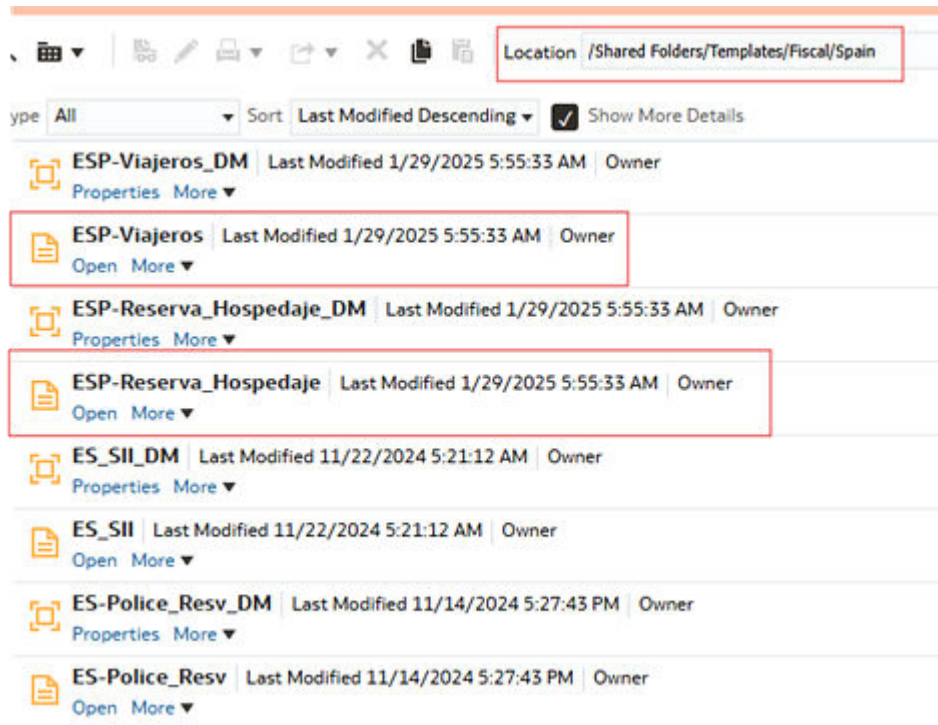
Location /Shared Folders/Templates/Fiscal/Spain

ype All Sort Last Modified Descending Show More Details

ESP-Viajeros_DM Last Modified 1/29/2025 5:55:33 AM Owner
Properties More

ESP-Viajeros Last Modified 1/29/2025 5:55:33 AM Owner
Open More

ESP-Reserva_Hospedaje_DM Last Modified 1/29/2025 5:55:33 AM Owner
Properties More

ESP-Reserva_Hospedaje Last Modified 1/29/2025 5:55:33 AM Owner
Open More

ES_SII_DM Last Modified 11/22/2024 5:21:12 AM Owner
Properties More

ES_SII Last Modified 11/22/2024 5:21:12 AM Owner
Open More

ES-Police_Resv_DM Last Modified 11/14/2024 5:27:43 PM Owner
Properties More

ES-Police_Resv Last Modified 11/14/2024 5:27:43 PM Owner
Open More